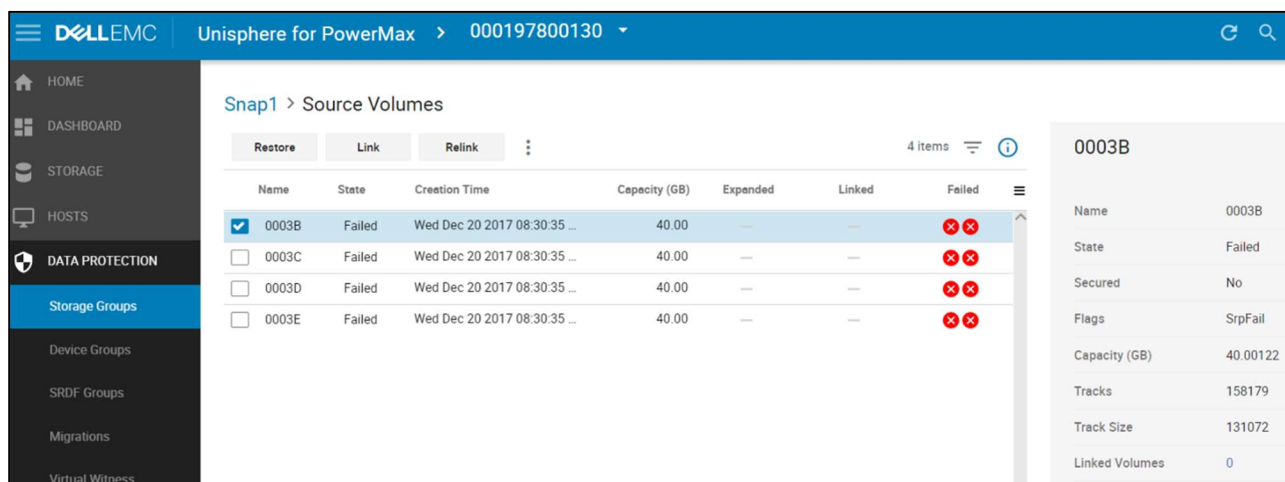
DELLEMC Unisphere for PowerMax > 000197800130

HOME
DASHBOARD
STORAGE
HOSTS
DATA PROTECTION
Storage Groups
Device Groups
SRDF Groups
Migrations
Virtual Witness

Snap1 > Source Volumes

Restore Link Relink

4 items

| Name | State | Creation Time | Capacity (GB) | Expanded | Linked | Failed |
|---|---|---|---|---|---|---|
| 0003B | Failed | Wed Dec 20 2017 08:30:35 ... | 40.00 | — | — | |
| 0003C | Failed | Wed Dec 20 2017 08:30:35 ... | 40.00 | — | — | |
| 0003D | Failed | Wed Dec 20 2017 08:30:35 ... | 40.00 | — | — | |
| 0003E | Failed | Wed Dec 20 2017 08:30:35 ... | 40.00 | — | — | |

0003B

| | |
|---|---|
| Name | 0003B |
| State | Failed |
| Secured | No |
| Flags | SrpFail |
| Capacity (GB) | 40.00122 |
| Tracks | 158179 |
| Track Size | 131072 |
| Linked Volumes | 0 |